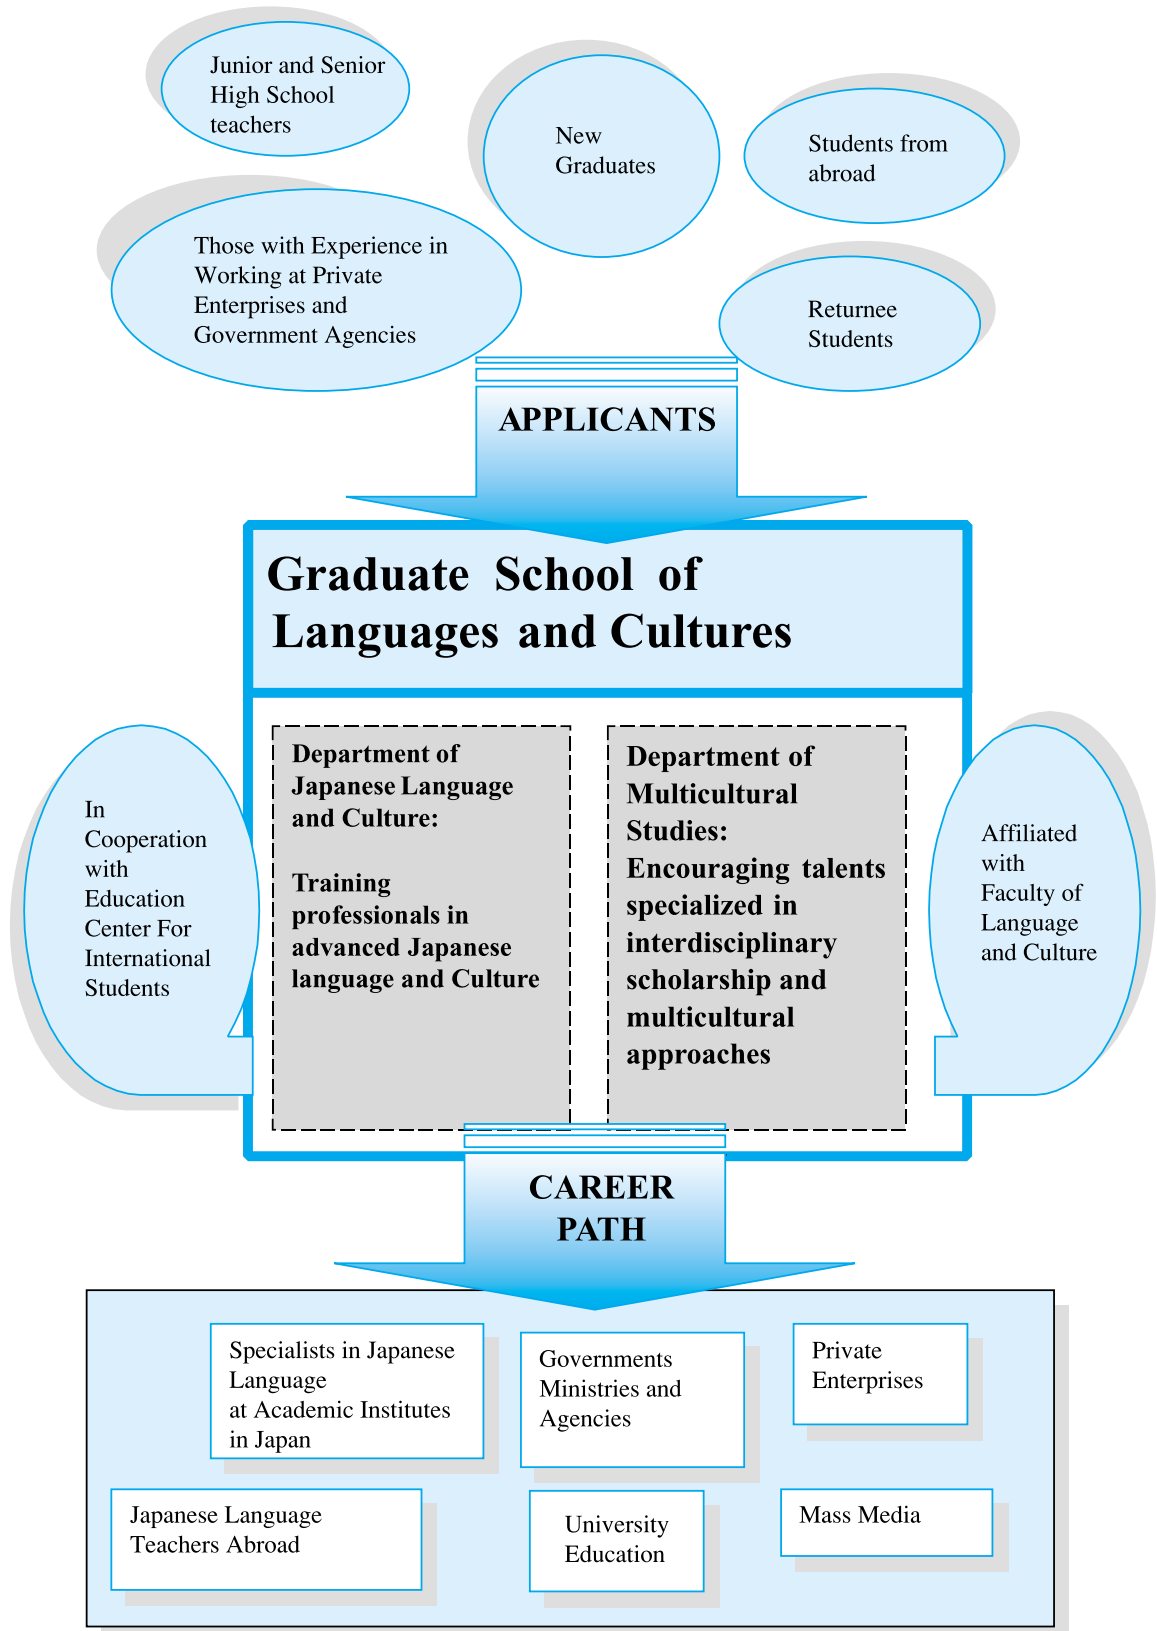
Junior and Senior High School teachers

New Graduates

Students from abroad

Those with Experience in Working at Private Enterprises and Government Agencies

Returnee Students

APPLICANTS

Graduate School of Languages and Cultures

In Cooperation with Education Center For International Students

Department of Japanese Language and Culture:

Training professionals in advanced Japanese language and Culture

Department of Multicultural Studies: Encouraging talents specialized in interdisciplinary scholarship and multicultural approaches

Affiliated with Faculty of Language and Culture

CAREER PATH

Specialists in Japanese Language at Academic Institutes in Japan

Governments Ministries and Agencies

Private Enterprises

Japanese Language Teachers Abroad

University Education

Mass Media